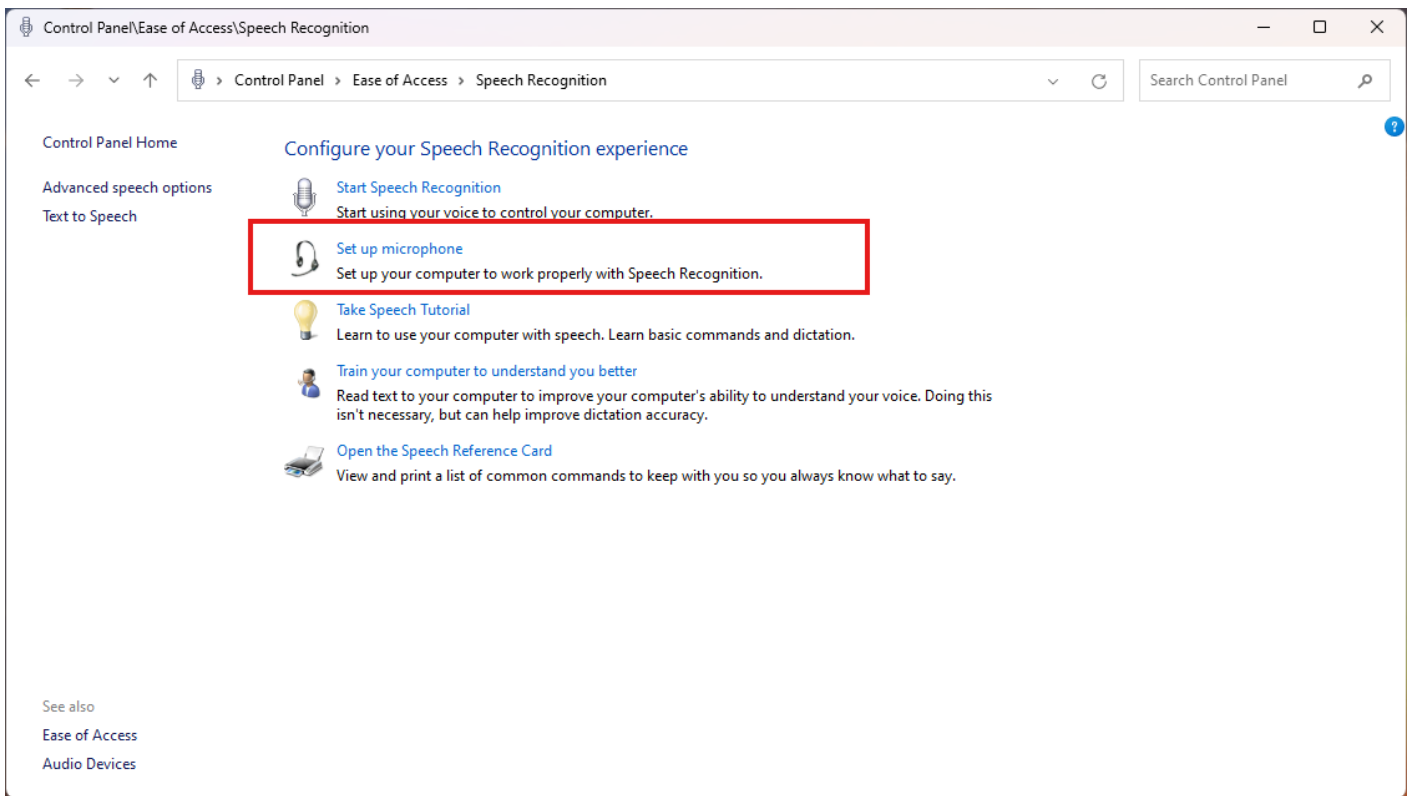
Control Panel\Ease of Access\Speech Recognition

Control Panel > Ease of Access > Speech Recognition

Search Control Panel

Control Panel Home

Advanced speech options

Text to Speech

Configure your Speech Recognition experience

Start Speech Recognition
Start using your voice to control your computer.

Set up microphone
Set up your computer to work properly with Speech Recognition.

Take Speech Tutorial
Learn to use your computer with speech. Learn basic commands and dictation.

Train your computer to understand you better
Read text to your computer to improve your computer's ability to understand your voice. Doing this isn't necessary, but can help improve dictation accuracy.

Open the Speech Reference Card
View and print a list of common commands to keep with you so you always know what to say.

See also

Ease of Access

Audio Devices